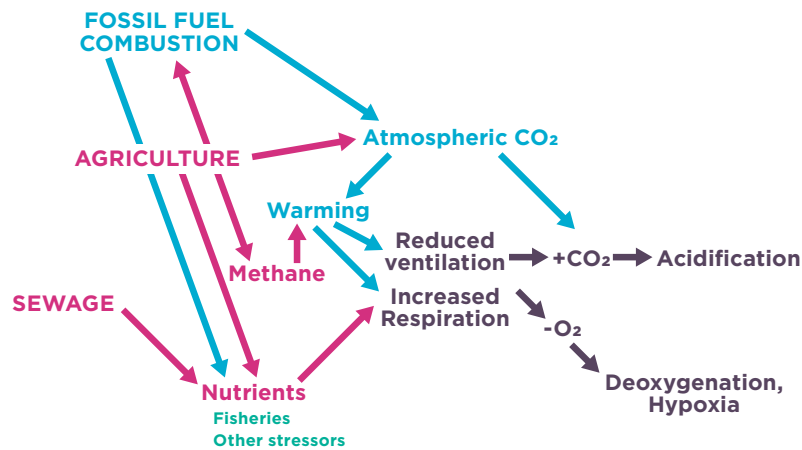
FOSSIL FUEL COMBUSTION

AGRICULTURE

Atmospheric $CO_2$

Warming

Methane

Reduced ventilation

$+CO_2$

Acidification

SEWAGE

Increased Respiration

$-O_2$

Nutrients

Fisheries

Other stressors

Deoxygenation, Hypoxia